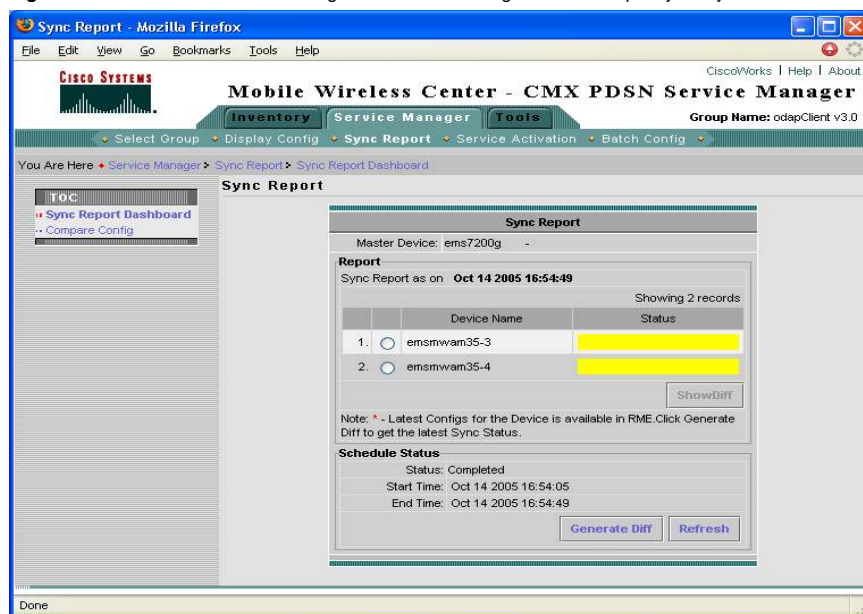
Sync Report - Mozilla Firefox

File Edit View Go Bookmarks Tools Help

CISCO SYSTEMS

CiscoWorks | Help | About

Mobile Wireless Center - CMX PDSN Service Manager

Inventory Service Manager Tools

Group Name: odapClient v3.0

Select Group • Display Config • Sync Report • Service Activation • Batch Config •

You Are Here • Service Manager > Sync Report > Sync Report Dashboard

TOC

Sync Report Dashboard
Compare Config

Sync Report

Sync Report

Master Device: ems7200g -

Report

Sync Report as on Oct 14 2005 16:54:49

Showing 2 records

| | | Device Name | Status |
|---|---|---|---|
| 1. | ○ | emsmwam35-3 | |
| 2. | ○ | emsmwam35-4 | |

ShowDiff

Note: * - Latest Configs for the Device is available in RME.Click Generate Diff to get the latest Sync Status.

Schedule Status

Status: Completed

Start Time: Oct 14 2005 16:54:05

End Time: Oct 14 2005 16:54:49

Generate Diff Refresh

Done